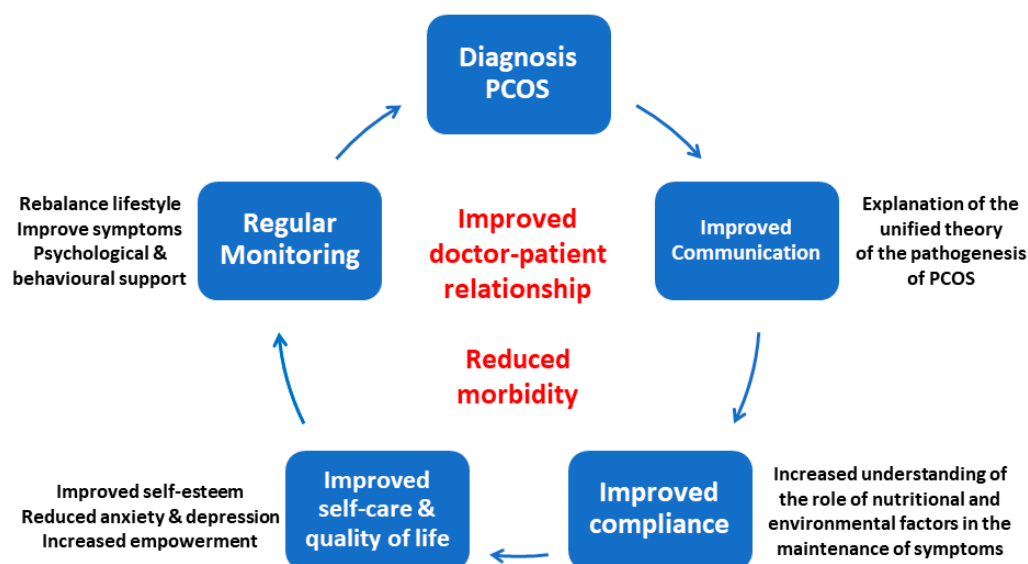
Diagnosis PCOS

Improved Communication

Explanation of the unified theory of the pathogenesis of PCOS

Improved compliance

Increased understanding of the role of nutritional and environmental factors in the maintenance of symptoms

Improved self-care & quality of life

Improved self-esteem
Reduced anxiety & depression
Increased empowerment

Regular Monitoring

Rebalance lifestyle
Improve symptoms
Psychological & behavioural support

Improved doctor-patient relationship

Reduced morbidity